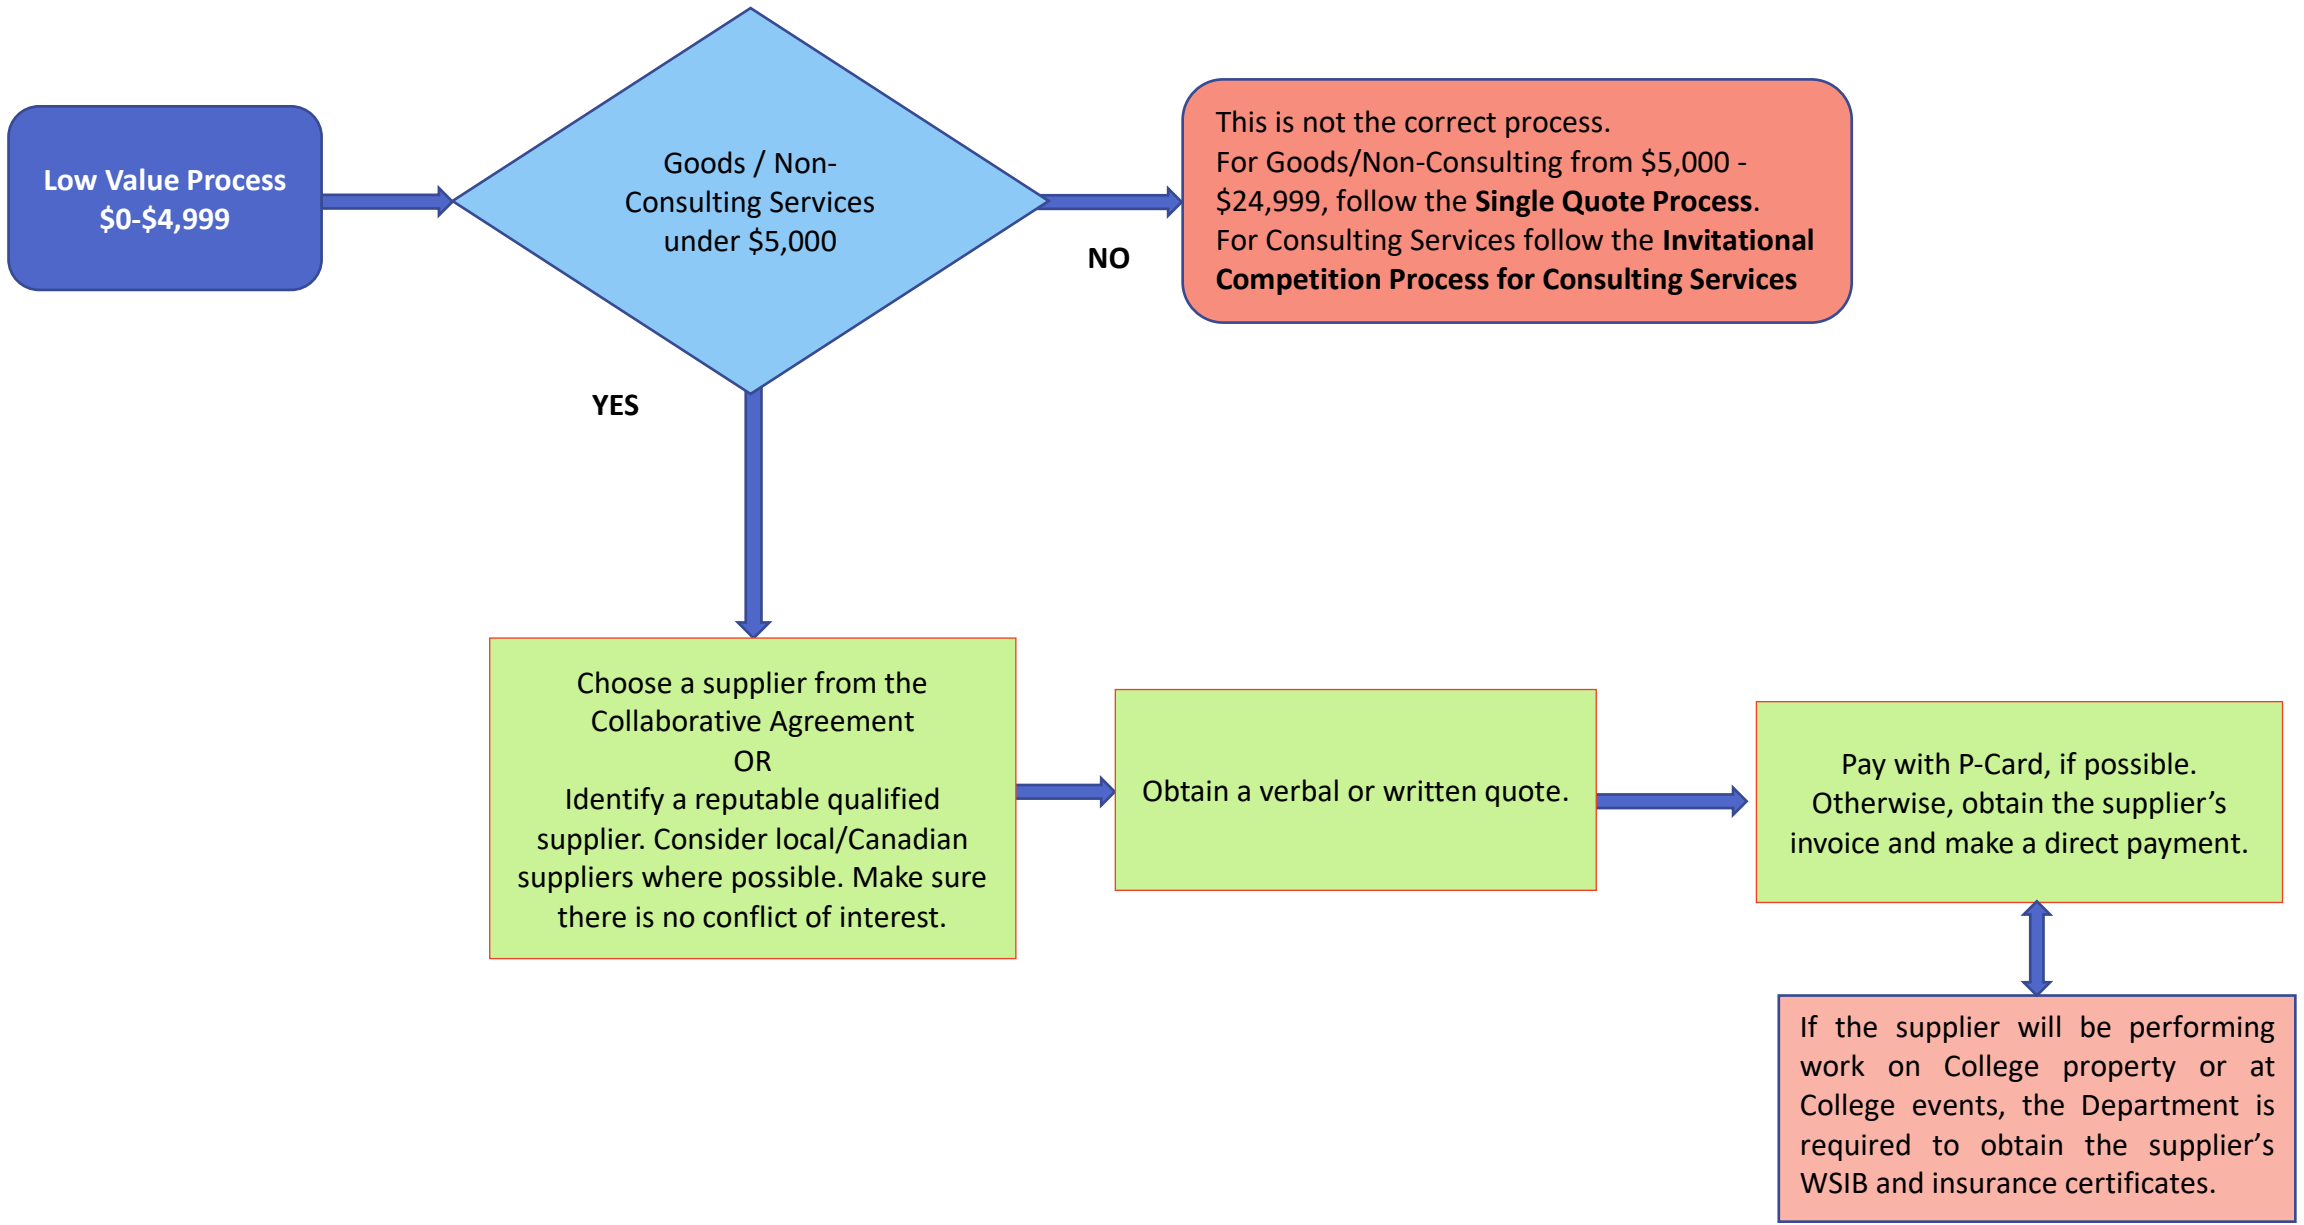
Low Value Process
$0-$4,999

Goods / Non-Consulting Services under $5,000

NO

This is not the correct process.
For Goods/Non-Consulting from $5,000 - $24,999, follow the **Single Quote Process**.
For Consulting Services follow the **Invitational Competition Process for Consulting Services**

YES

Choose a supplier from the Collaborative Agreement
OR
Identify a reputable qualified supplier. Consider local/Canadian suppliers where possible. Make sure there is no conflict of interest.

Obtain a verbal or written quote.

Pay with P-Card, if possible. Otherwise, obtain the supplier's invoice and make a direct payment.

If the supplier will be performing work on College property or at College events, the Department is required to obtain the supplier's WSIB and insurance certificates.